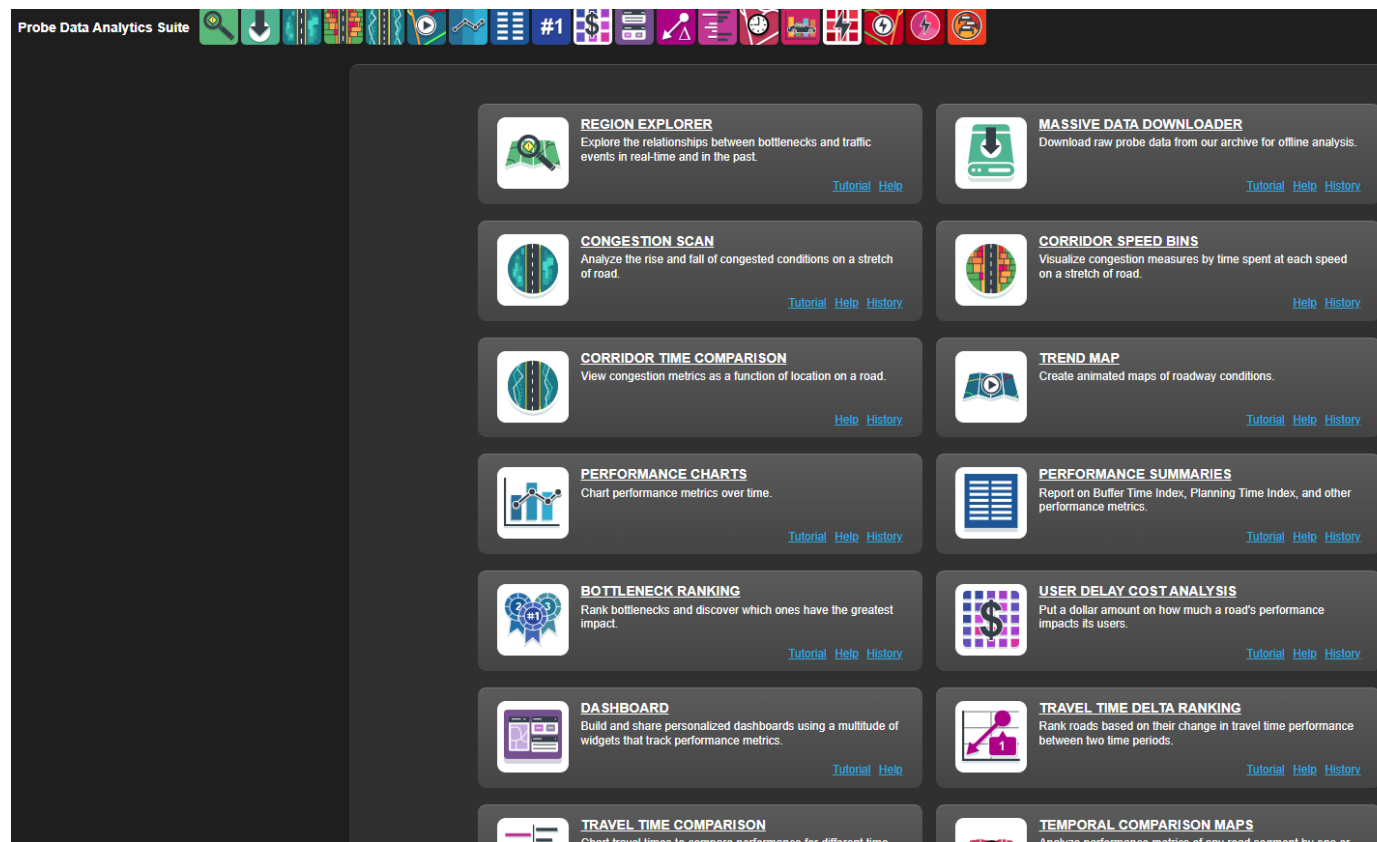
Probe Data Analytics Suite

#1

REGION EXPLORER
Explore the relationships between bottlenecks and traffic events in real-time and in the past.
Tutorial Help

MASSIVE DATA DOWNLOADER
Download raw probe data from our archive for offline analysis.
Tutorial Help History

CONGESTION SCAN
Analyze the rise and fall of congested conditions on a stretch of road.
Tutorial Help History

CORRIDOR SPEED BINS
Visualize congestion measures by time spent at each speed on a stretch of road.
Help History

CORRIDOR TIME COMPARISON
View congestion metrics as a function of location on a road.
Help History

TREND MAP
Create animated maps of roadway conditions.
Tutorial Help History

PERFORMANCE CHARTS
Chart performance metrics over time.
Tutorial Help History

PERFORMANCE SUMMARIES
Report on Buffer Time Index, Planning Time Index, and other performance metrics.
Tutorial Help History

BOTTLENECK RANKING
Rank bottlenecks and discover which ones have the greatest impact.
Tutorial Help History

USER DELAY COST ANALYSIS
Put a dollar amount on how much a road's performance impacts its users.
Tutorial Help History

DASHBOARD
Build and share personalized dashboards using a multitude of widgets that track performance metrics.
Tutorial Help

TRAVEL TIME DELTA RANKING
Rank roads based on their change in travel time performance between two time periods.
Tutorial Help History

TRAVEL TIME COMPARISON
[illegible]

TEMPORAL COMPARISON MAPS
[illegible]